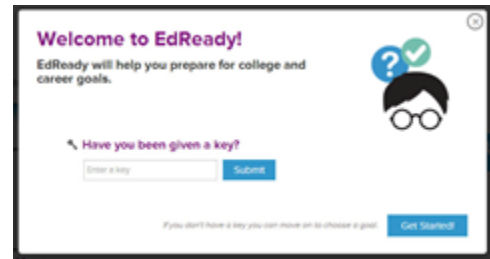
Welcome to EdReady!

EdReady will help you prepare for college and career goals.

Have you been given a key?

Enter a key

Submit

If you don't have a key you can move on to choose a goal.

Get Started!